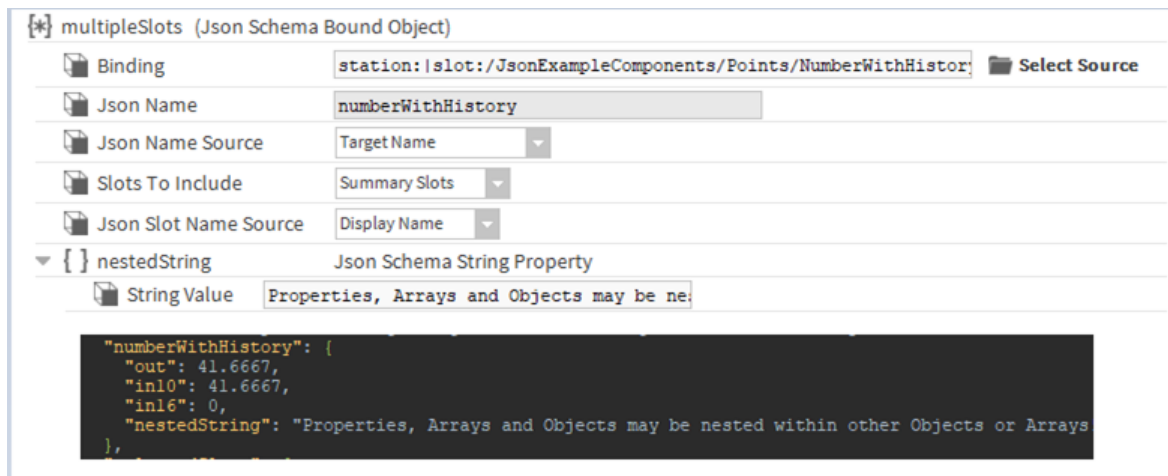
{*} multipleSlots (Json Schema Bound Object)

Binding station:|slot:/JsonExampleComponents/Points/NumberWithHistory Select Source

Json Name numberWithHistory

Json Name Source Target Name

Slots To Include Summary Slots

Json Slot Name Source Display Name

{ } nestedString Json Schema String Property

String Value Properties, Arrays and Objects may be ne

"numberWithHistory": {
"out": 41.6667,
"in10": 41.6667,
"in16": 0,
"nestedString": "Properties, Arrays and Objects may be nested within other Objects or Arrays
},